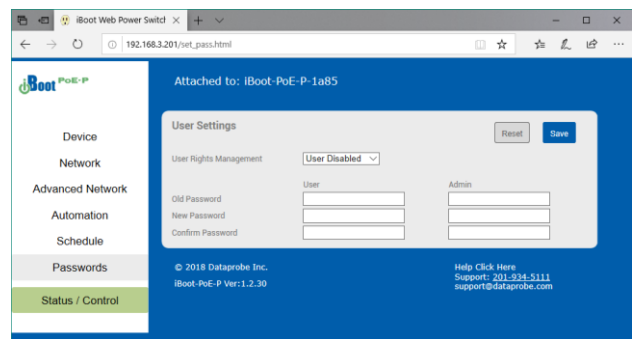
iBoot Web Power Switch

192.168.3.201/set_pass.html

iBoot PoE-P

Attached to: iBoot-PoE-P-1a85

Device

Network

Advanced Network

Automation

Schedule

Passwords

Status / Control

User Settings

Reset

Save

User Rights Management

User Disabled

User

Admin

Old Password

New Password

Confirm Password

© 2018 Dataprobe Inc.

iBoot-PoE-P Ver:1.2.30

Help Click Here
Support: 201-934-5111
support@dataprobe.com